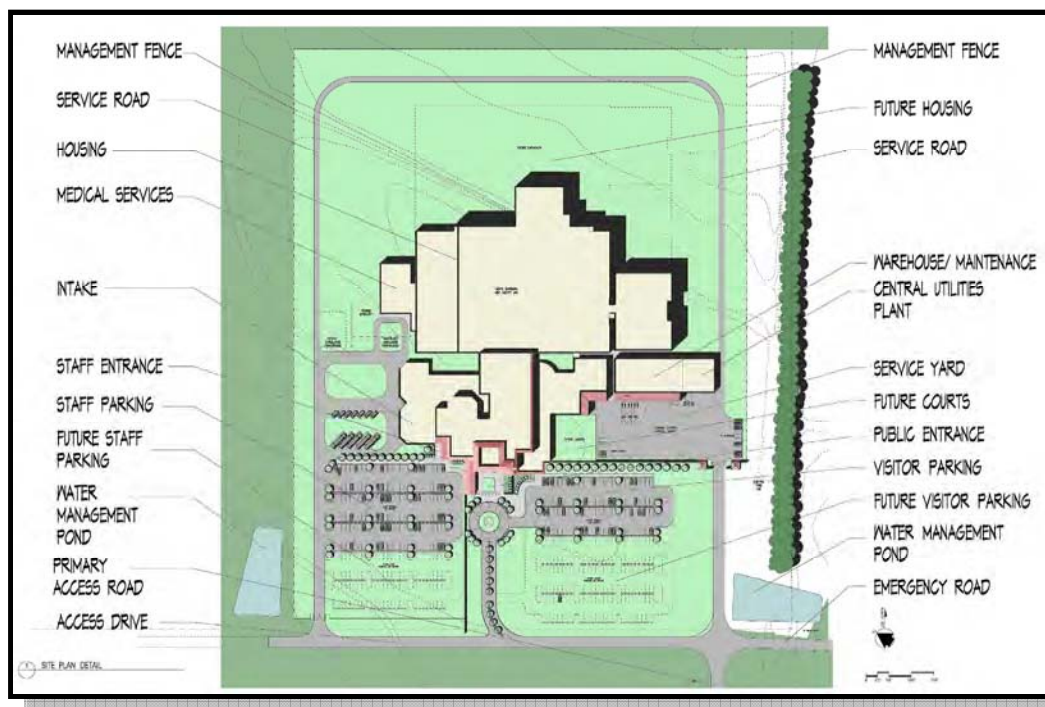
MANAGEMENT FENCE
SERVICE ROAD
HOUSING
MEDICAL SERVICES
INTAKE
STAFF ENTRANCE
STAFF PARKING
FUTURE STAFF PARKING
WATER MANAGEMENT POND
PRIMARY ACCESS ROAD
ACCESS DRIVE

MANAGEMENT FENCE
FUTURE HOUSING
SERVICE ROAD
WAREHOUSE/ MAINTENANCE
CENTRAL UTILITIES PLANT
SERVICE YARD
FUTURE COURTS
PUBLIC ENTRANCE
VISITOR PARKING
FUTURE VISITOR PARKING
WATER MANAGEMENT POND
EMERGENCY ROAD

SITE PLAN DETAIL